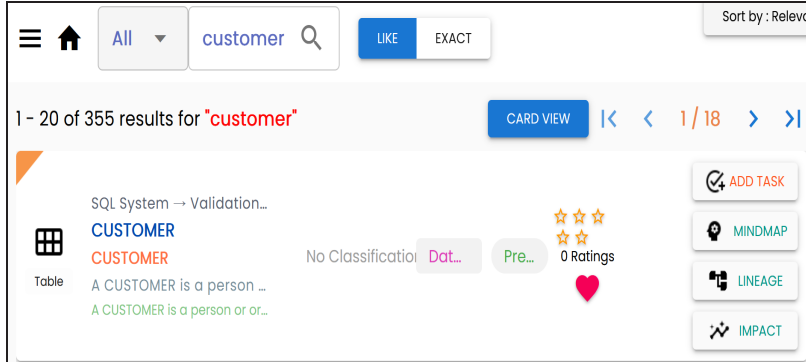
All
customer
LIKE
EXACT
Sort by : Relevo

1 - 20 of 355 results for "customer"
CARD VIEW
1/18

Table
SQL System → Validation...
CUSTOMER
CUSTOMER
A CUSTOMER is a person ...
A CUSTOMER is a person or or...
No Classificatio
Dat...
Pre...
0 Ratings
ADD TASK
MINDMAP
LINEAGE
IMPACT